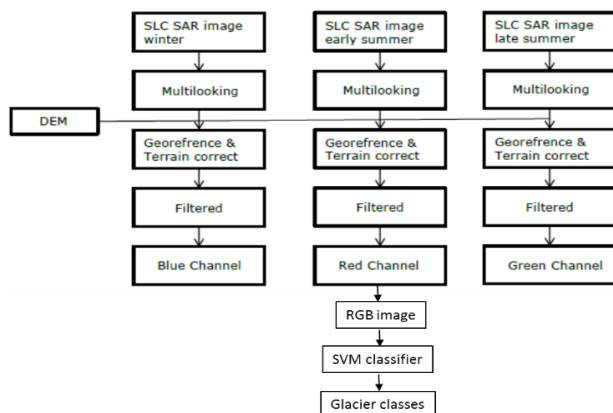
SLC SAR image winter

SLC SAR image early summer

SLC SAR image late summer

Multilooking

Multilooking

Multilooking

DEM

Georefrence & Terrain correct

Georefrence & Terrain correct

Georefrence & Terrain correct

Filtered

Filtered

Filtered

Blue Channel

Red Channel

Green Channel

RGB image

SVM classifier

Glacier classes